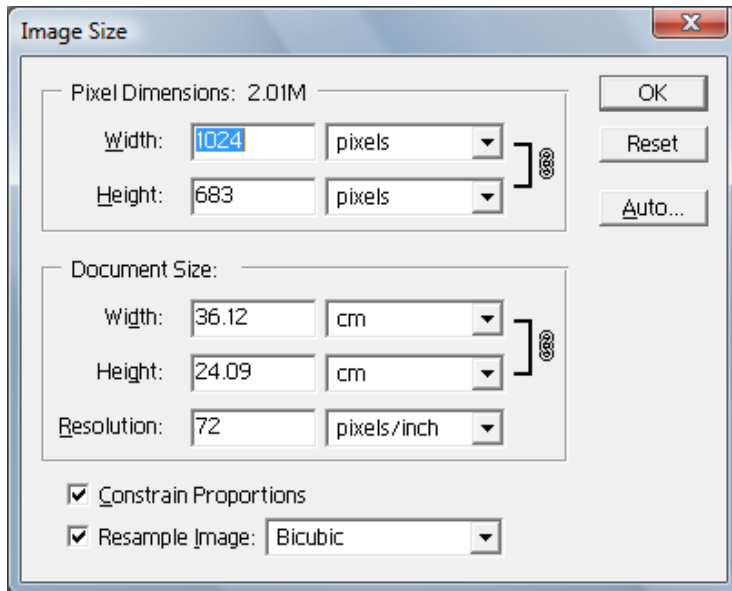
Image Size

Pixel Dimensions: 2.01M

Width: 1024 pixels

Height: 683 pixels

OK

Reset

Auto...

Document Size:

Width: 36.12 cm

Height: 24.09 cm

Resolution: 72 pixels/inch

Constrain Proportions

Resample Image: Bicubic